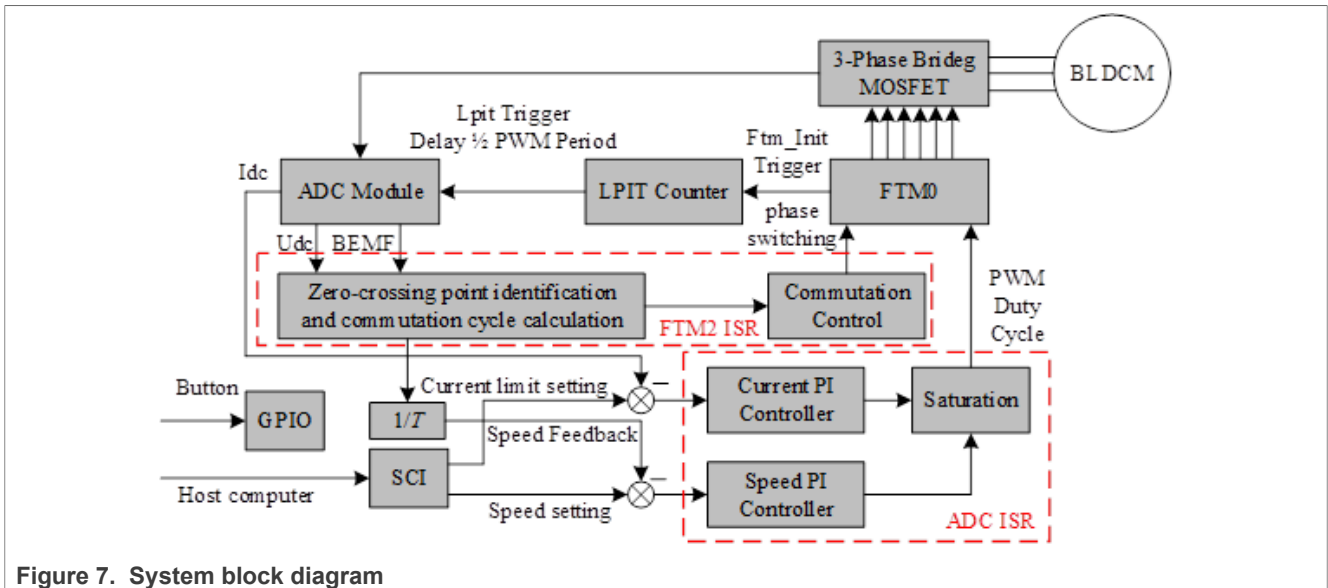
3-Phase Brideg MOSFET

BLDCM

Lpit Trigger Delay ½ PWM Period

Ftm_Init Trigger

Idc

ADC Module

LPIT Counter

FTM0

phase switching

Udc BEMF

Zero-crossing point identification and commutation cycle calculation

Commutation Control

FTM2 ISR

PWM Duty Cycle

Button

GPIO

Current limit setting

$-$

Current PI Controller

Saturation

$1/T$

Speed Feedback

Host computer

SCI

Speed setting

$-$

Speed PI Controller

ADC ISR

Figure 7. System block diagram